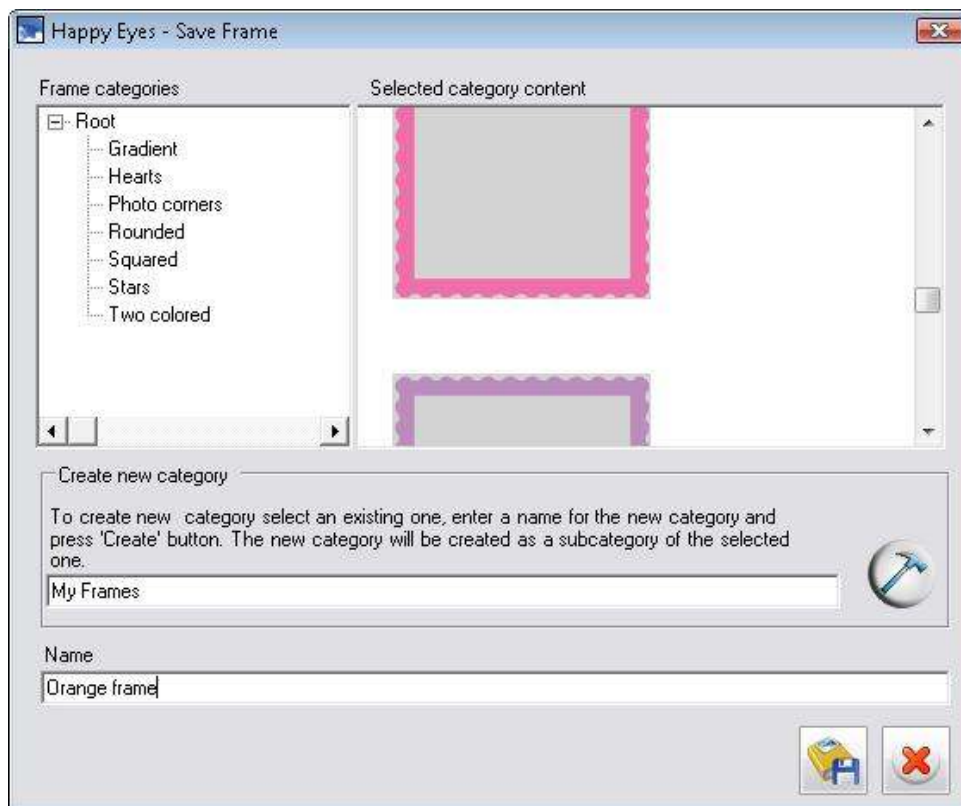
Happy Eyes - Save Frame

Frame categories

Root
Gradient
Hearts
Photo corners
Rounded
Squared
Stars
Two colored

Selected category content

Create new category

To create new category select an existing one, enter a name for the new category and press 'Create' button. The new category will be created as a subcategory of the selected one.

My Frames

Name

Orange frame